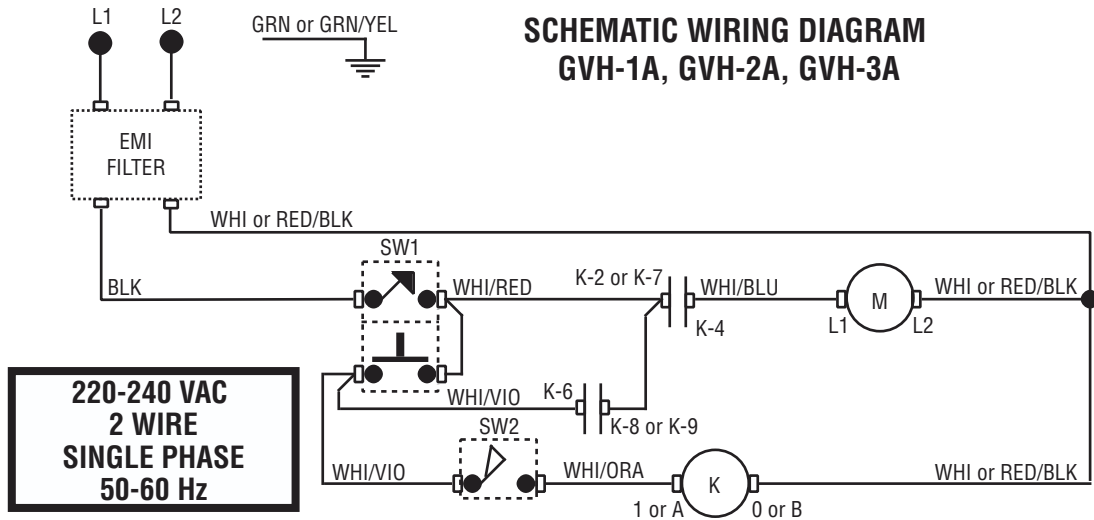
SCHEMATIC WIRING DIAGRAM
GVH-1A, GVH-2A, GVH-3A

L1
L2
GRN or GRN/YEL

EMI
FILTER

WHI or RED/BLK
SW1
BLK
WHI/RED
K-2 or K-7
WHI/BLU
M
WHI or RED/BLK
K-4
L1
L2
WHI/VIO
K-6
K-8 or K-9
SW2
WHI/VIO
WHI/ORA
K
WHI or RED/BLK
1 or A
0 or B

220-240 VAC
2 WIRE
SINGLE PHASE
50-60 Hz